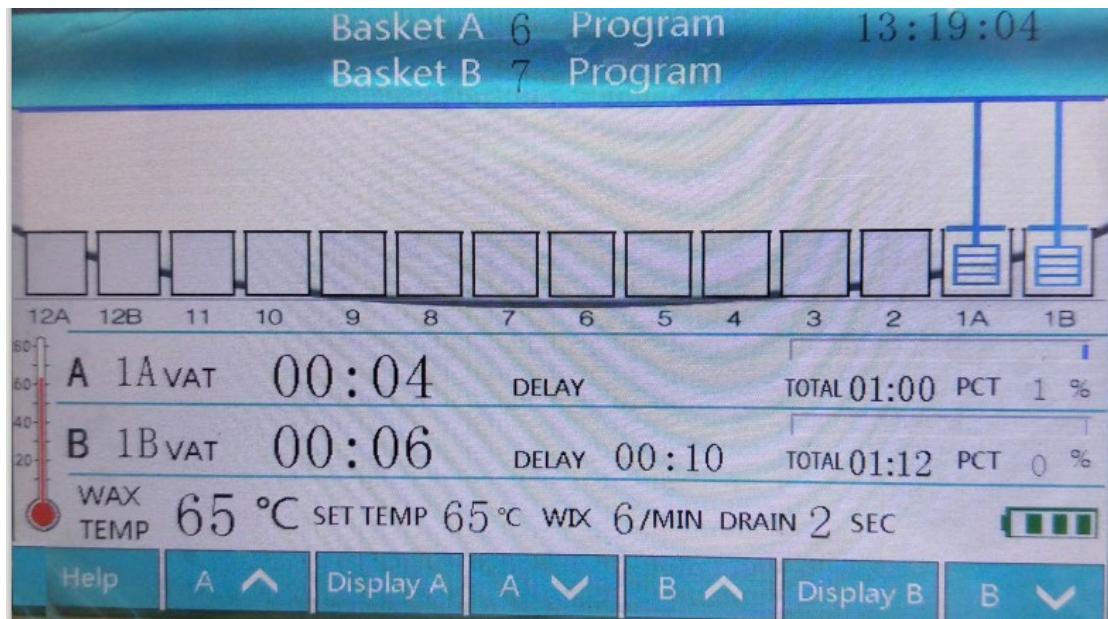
Basket A 6 Program
Basket B 7 Program
13:19:04

12A 12B 11 10 9 8 7 6 5 4 3 2 1A 1B

60
60
40
20

A 1A VAT 00:04 DELAY TOTAL 01:00 PCT 1 %

B 1B VAT 00:06 DELAY 00:10 TOTAL 01:12 PCT 0 %

WAX TEMP 65 °C SET TEMP 65 °C WIX 6 /MIN DRAIN 2 SEC

Help | A | Display A | A | B | Display B | B